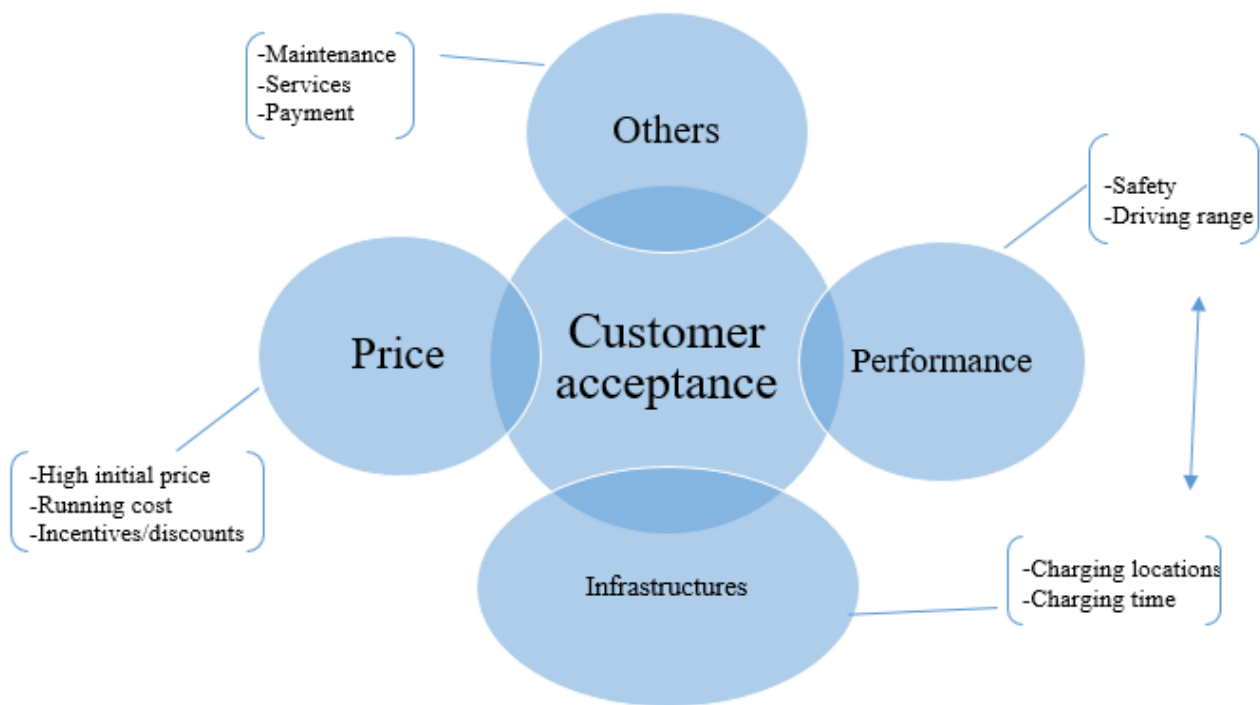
-Maintenance
-Services
-Payment

Others

-Safety
-Driving range

Price

Customer acceptance

Performance

-High initial price
-Running cost
-Incentives/discounts

Infrastructures

-Charging locations
-Charging time